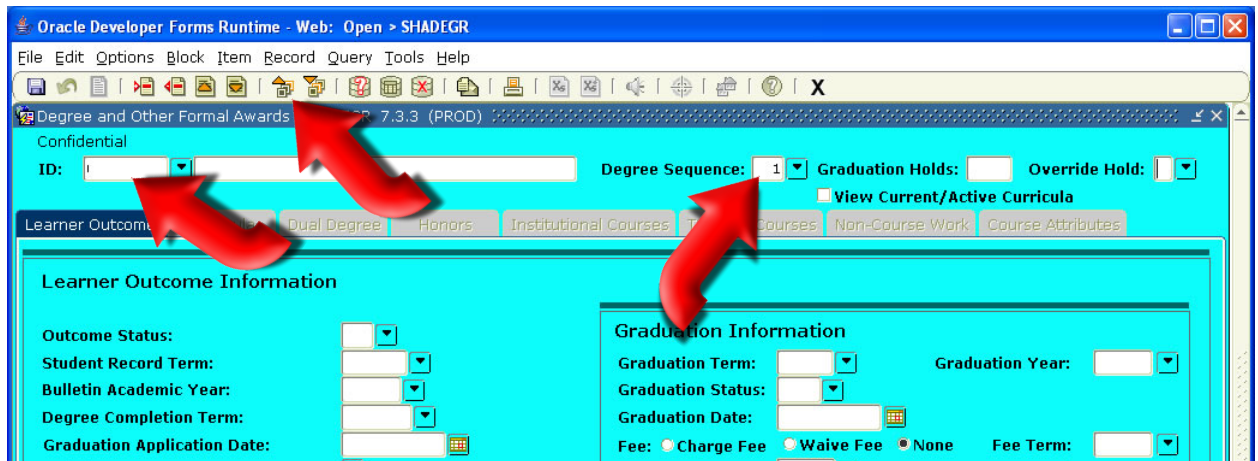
Oracle Developer Forms Runtime - Web: Open > SHADEGR

File Edit Options Block Item Record Query Tools Help

X

Degree and Other Formal Awards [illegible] 7.3.3 (PROD)

Confidential

ID:

Degree Sequence: 1

Graduation Holds:

Override Hold:

View Current/Active Curricula

Learner Outcome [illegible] Dual Degree Honors Institutional Courses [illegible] Courses Non-Course Work Course Attributes

Learner Outcome Information

Outcome Status:

Student Record Term:

Bulletin Academic Year:

Degree Completion Term:

Graduation Application Date:

Graduation Information

Graduation Term:

Graduation Year:

Graduation Status:

Graduation Date:

Fee: Charge Fee Waive Fee None

Fee Term: